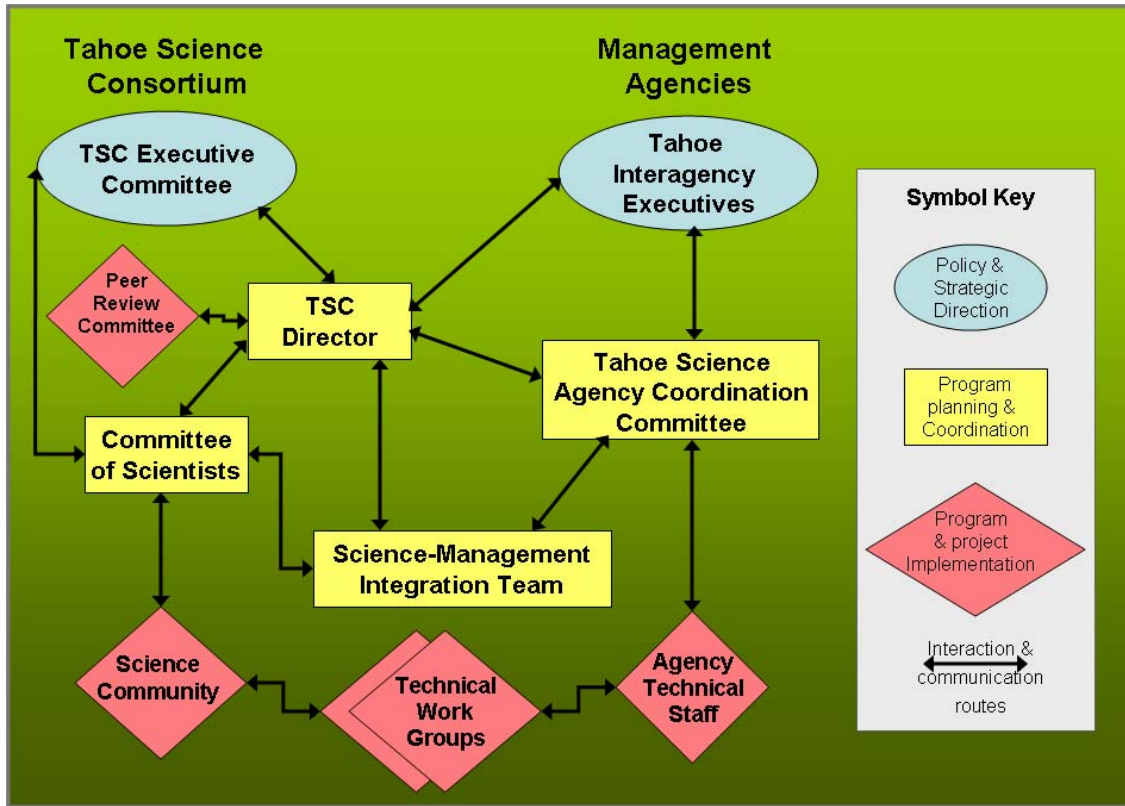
Tahoe Science Consortium

Management Agencies

TSC Executive Committee

Tahoe Interagency Executives

Symbol Key

Peer Review Committee

TSC Director

Policy & Strategic Direction

Tahoe Science Agency Coordination Committee

Program planning & Coordination

Committee of Scientists

Program & project Implementation

Science-Management Integration Team

Science Community

Technical Work Groups

Agency Technical Staff

Interaction & communication routes